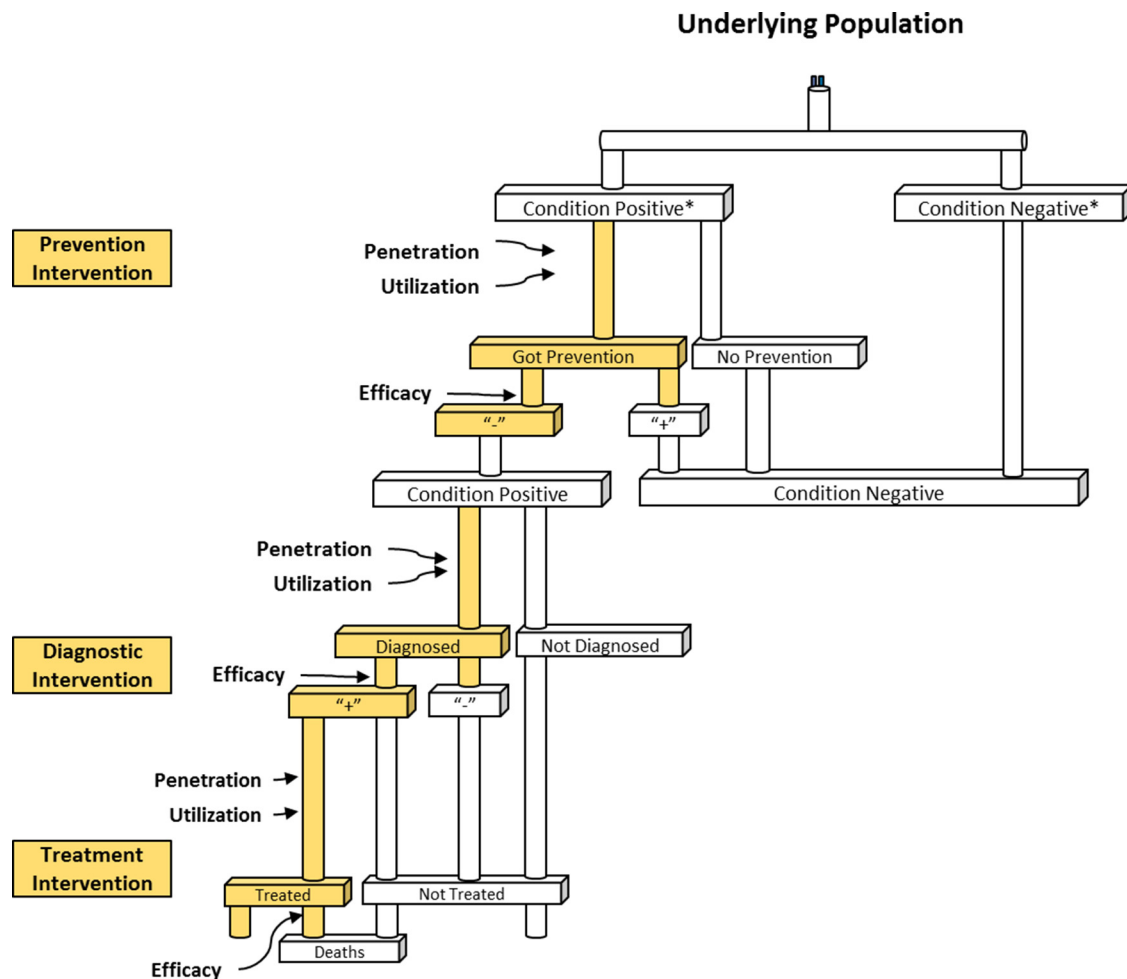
Underlying Population

Condition Positive*

Condition Negative*

Prevention Intervention

Penetration

Utilization

Got Prevention

No Prevention

Efficacy

"-"

"+"

Condition Positive

Condition Negative

Penetration

Utilization

Diagnostic Intervention

Diagnosed

Not Diagnosed

Efficacy

"+"

"-"

Penetration

Utilization

Treatment Intervention

Treated

Not Treated

Deaths

Efficacy